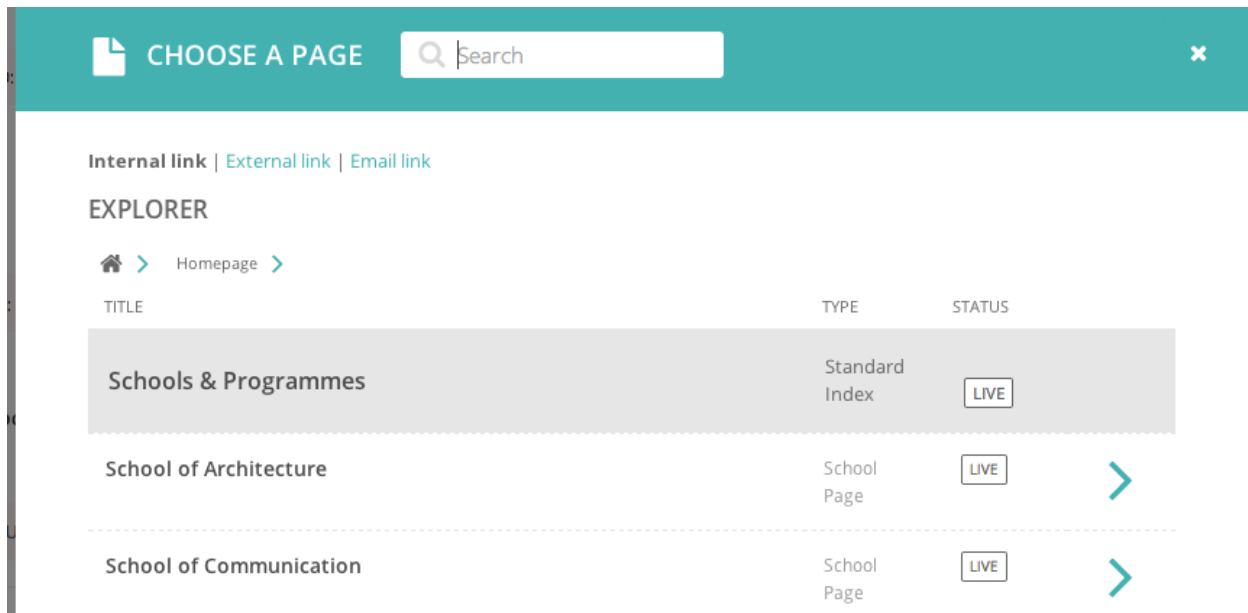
CHOOSE A PAGE

Search

×

Internal link | External link | Email link

EXPLORER

Homepage

| TITLE | TYPE | STATUS |
|---|---|---|
| Schools & Programmes | Standard Index | LIVE |
| School of Architecture | School Page | LIVE |
| School of Communication | School Page | LIVE |